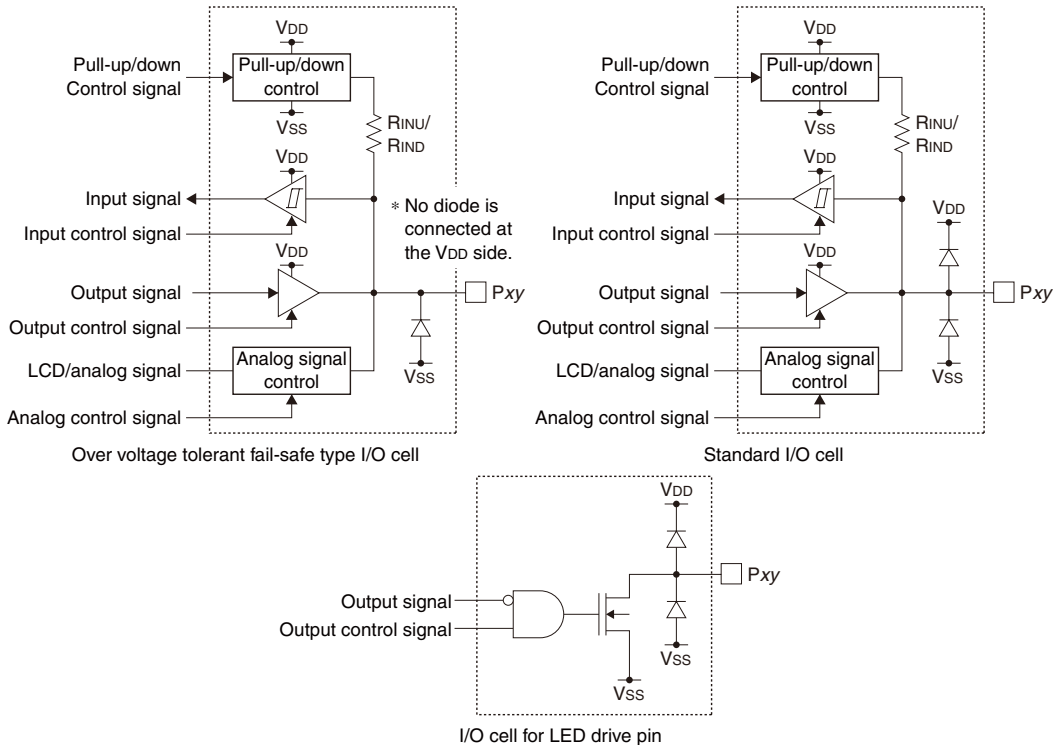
VDD
Pull-up/down Control signal
Pull-up/down control
VSS
RINU/ RIND
VDD
Input signal
Input control signal
\* No diode is connected at the VDD side.
VDD
Output signal
Output control signal
Pxy
LCD/analog signal
Analog signal control
VSS
Analog control signal
Over voltage tolerant fail-safe type I/O cell

VDD
Pull-up/down Control signal
Pull-up/down control
VSS
RINU/ RIND
VDD
Input signal
Input control signal
VDD
VDD
Output signal
Output control signal
Pxy
LCD/analog signal
Analog signal control
VSS
Analog control signal
Standard I/O cell

VDD
Pxy
Output signal
Output control signal
VSS
VSS
I/O cell for LED drive pin